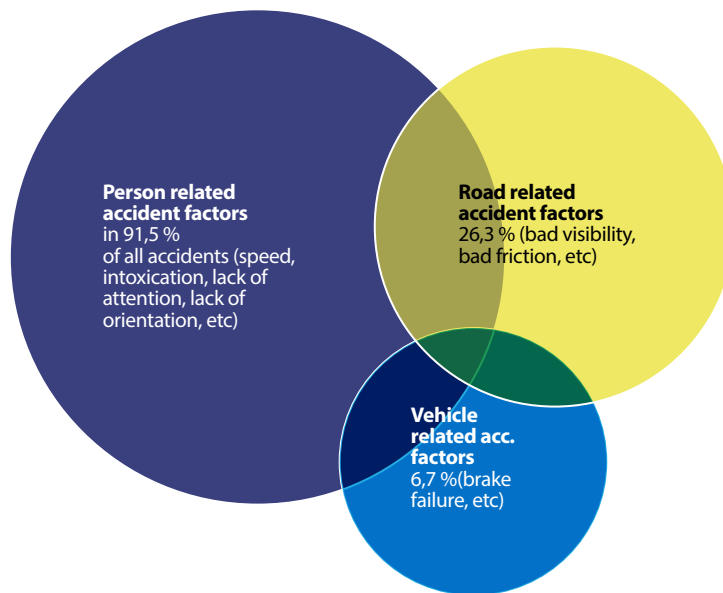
**Person related accident factors**
in 91,5 % of all accidents (speed, intoxication, lack of attention, lack of orientation, etc)

**Road related accident factors**
26,3 % (bad visibility, bad friction, etc)

**Vehicle related acc. factors**
6,7 %(brake failure, etc)